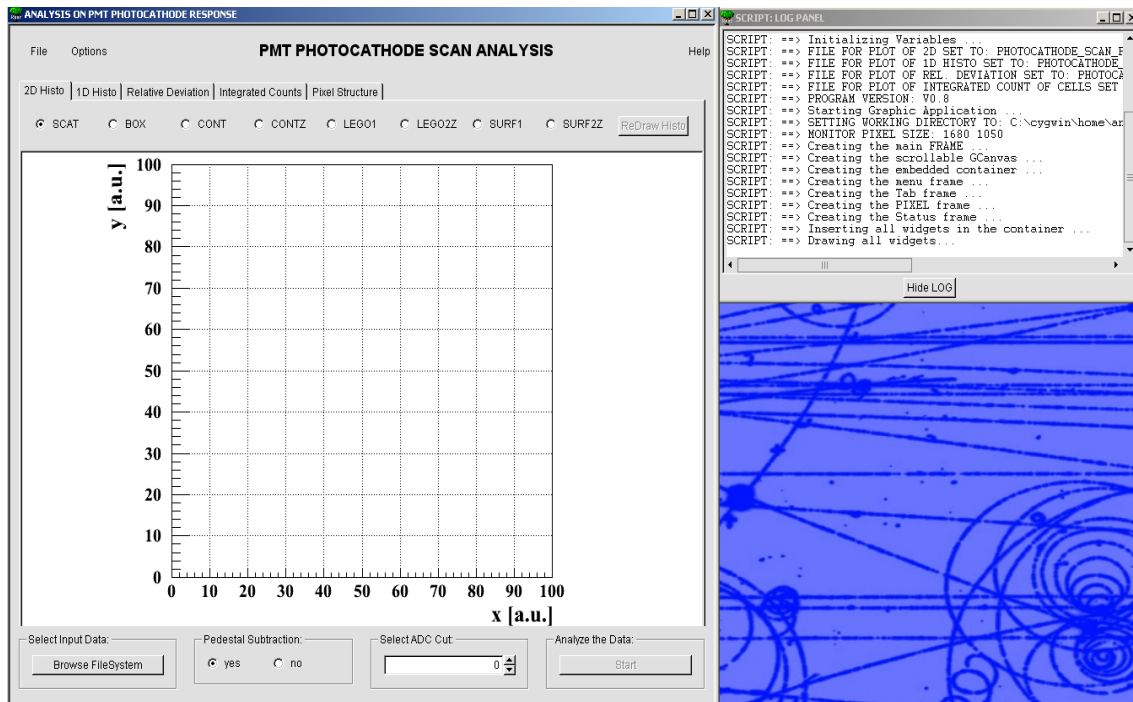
ANALYSIS ON PMT PHOTOCATHODE RESPONSE

File Options PMT PHOTOCATHODE SCAN ANALYSIS Help

2D Histo | 1D Histo | Relative Deviation | Integrated Counts | Pixel Structure

SCAT BOX CONT CONTZ LEGO1 LEGO2Z SURF1 SURF2Z ReDraw Histo

y [a.u.]
100
90
80
70
60
50
40
30
20
10
0
0 10 20 30 40 50 60 70 80 90 100
x [a.u.]

Select Input Data:
Browse FileSystem

Pedestal Subtraction:
yes no

Select ADC Cut:
0

Analyze the Data:
Start

SCRIPT: LOG PANEL

SCRIPT: ==> Initializing Variables ...
SCRIPT: ==> FILE FOR PLOT OF 2D SET TO: PHOTOCATHODE_SCAN_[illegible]
SCRIPT: ==> FILE FOR PLOT OF 1D HISTO SET TO: PHOTOCATHODE_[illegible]
SCRIPT: ==> FILE FOR PLOT OF REL. DEVIATION SET TO: PHOTOCA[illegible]
SCRIPT: ==> FILE FOR PLOT OF INTEGRATED COUNT OF CELLS SET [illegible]
SCRIPT: ==> PROGRAM VERSION: V0.8
SCRIPT: ==> Starting Graphic Application ...
SCRIPT: ==> SETTING WORKING DIRECTORY TO: C:\cygwin\home\ar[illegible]
SCRIPT: ==> MONITOR PIXEL SIZE: 1680 1050
SCRIPT: ==> Creating the main FRAME ...
SCRIPT: ==> Creating the scrollable GCanvas ...
SCRIPT: ==> Creating the embedded container ...
SCRIPT: ==> Creating the menu frame ...
SCRIPT: ==> Creating the Tab frame ...
SCRIPT: ==> Creating the PIXEL frame ...
SCRIPT: ==> Creating the Status frame ...
SCRIPT: ==> Inserting all widgets in the container ...
SCRIPT: ==> Drawing all widgets...

Hide LOG